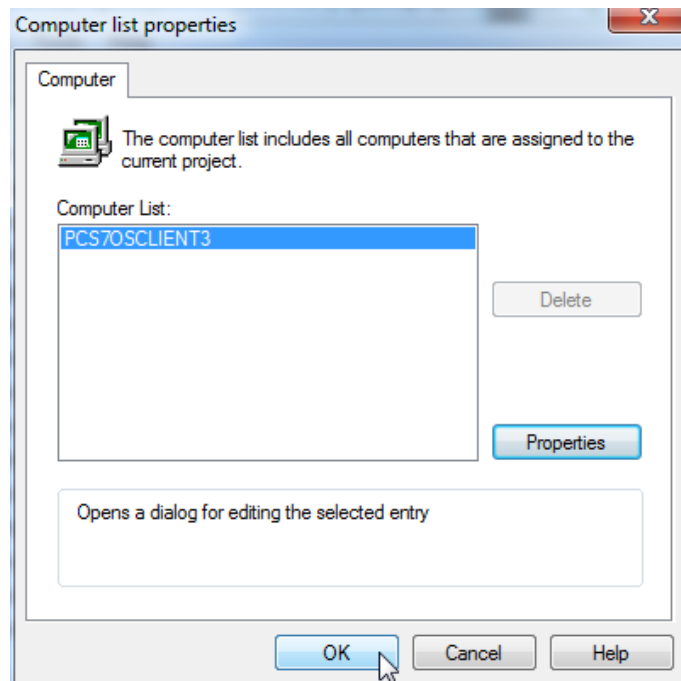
Computer list properties

Computer

The computer list includes all computers that are assigned to the current project.

Computer List:

PCS7OSCLIENT3

Delete

Properties

Opens a dialog for editing the selected entry

OK

Cancel

Help